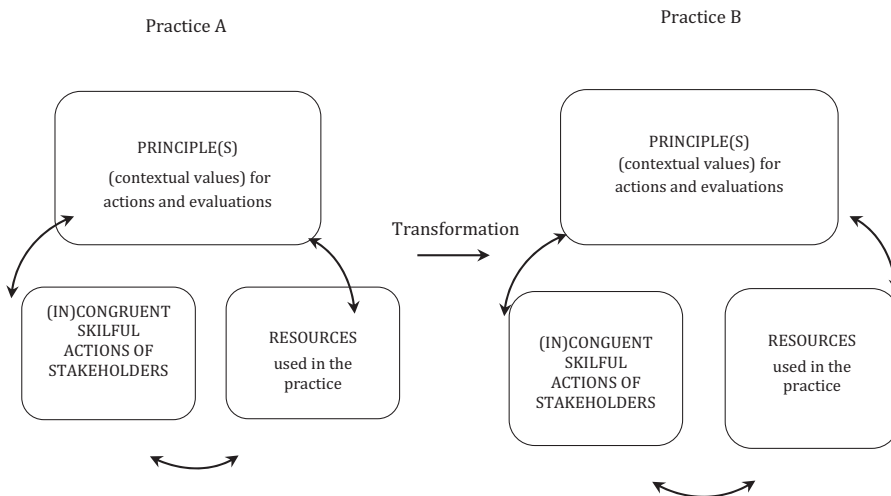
Practice A

PRINCIPLE(S)
(contextual values) for actions and evaluations

(IN)CONGRUENT SKILFUL ACTIONS OF STAKEHOLDERS

RESOURCES used in the practice

Transformation

Practice B

PRINCIPLE(S)
(contextual values) for actions and evaluations

(IN)CONGUENT SKILFUL ACTIONS OF STAKEHOLDERS

RESOURCES used in the practice